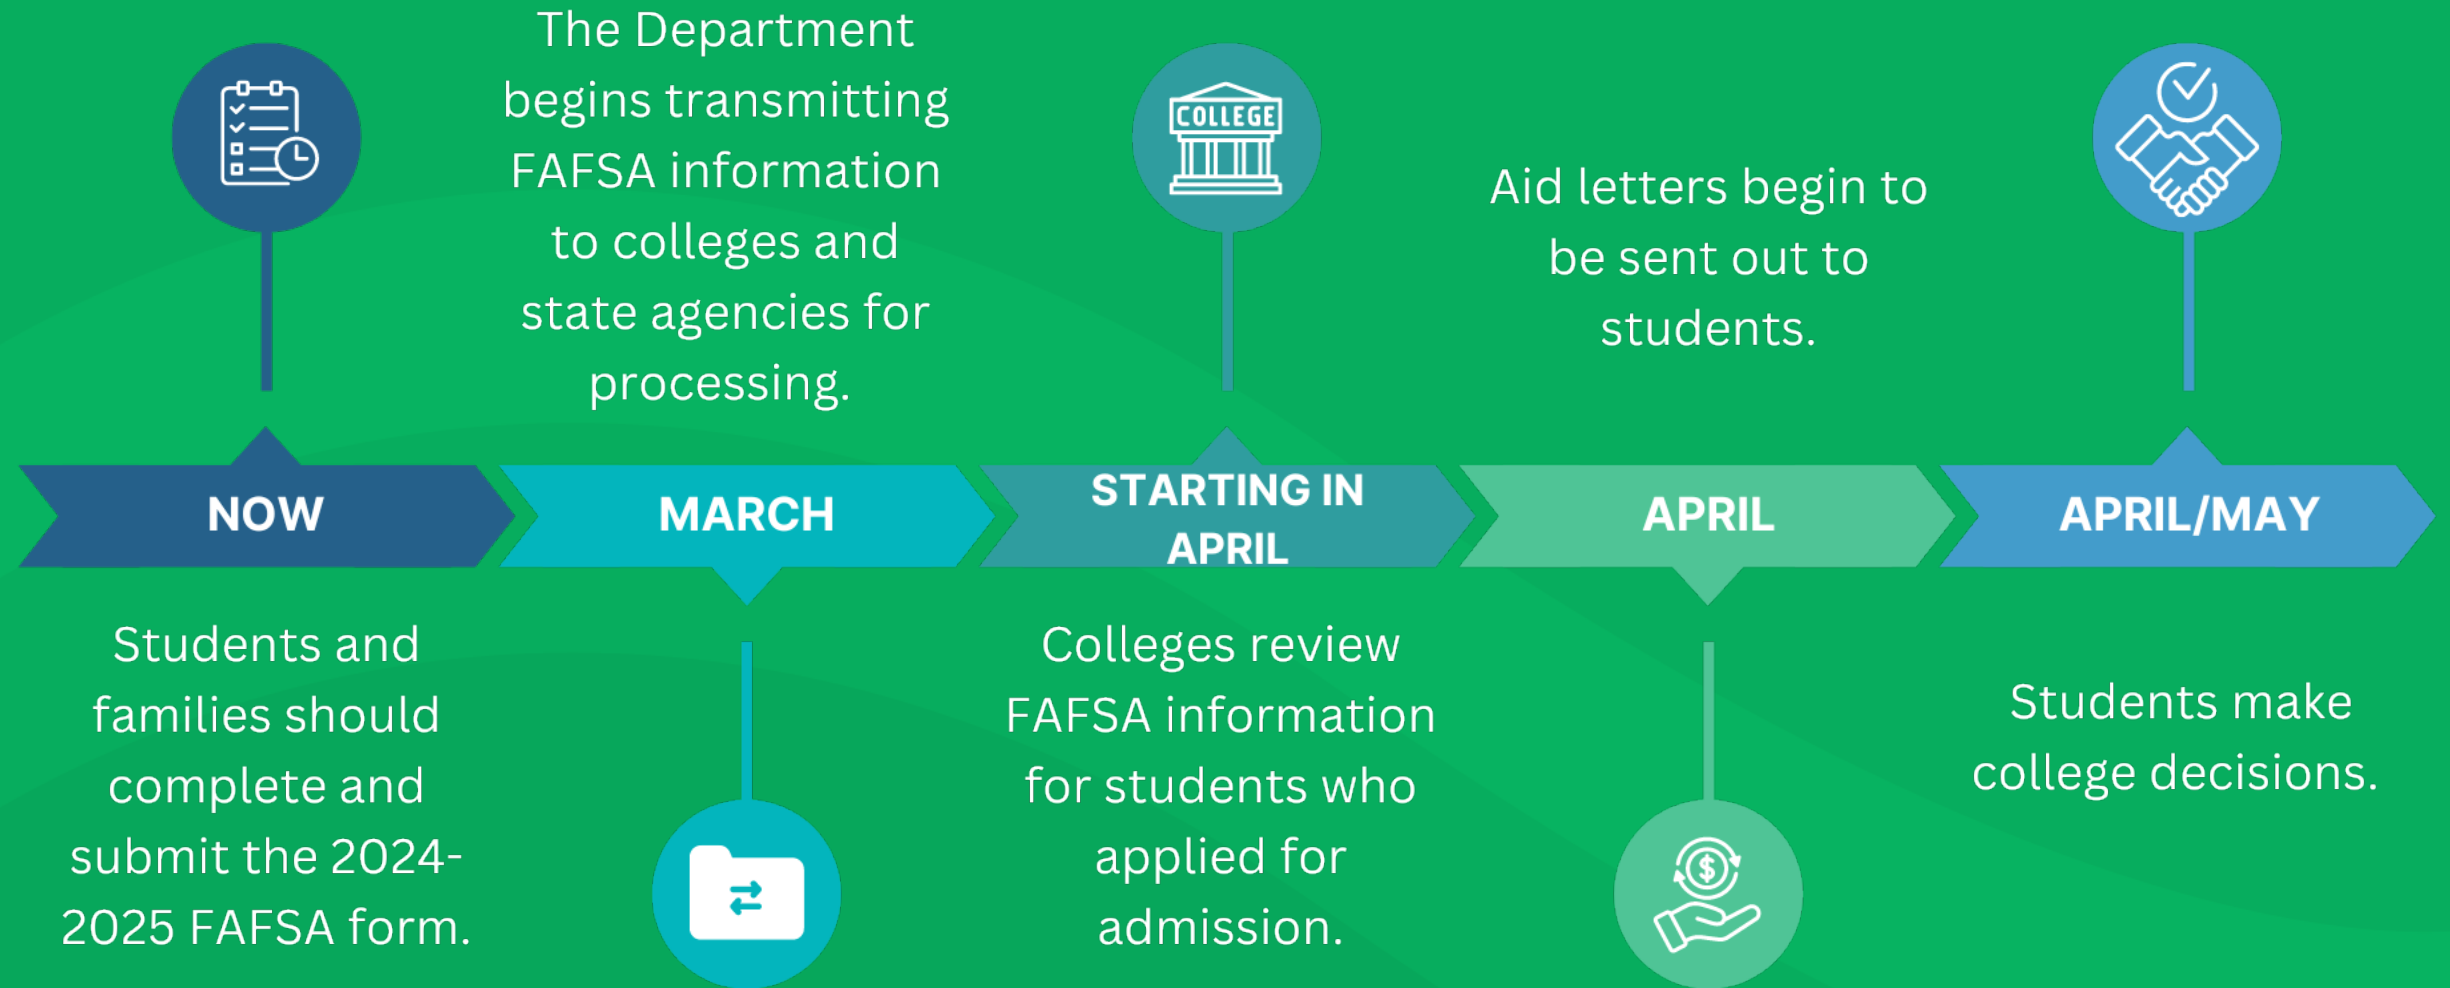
The Department begins transmitting FAFSA information to colleges and state agencies for processing.

COLLEGE

Aid letters begin to be sent out to students.

NOW

MARCH

STARTING IN APRIL

APRIL

APRIL/MAY

Students and families should complete and submit the 2024-2025 FAFSA form.

Colleges review FAFSA information for students who applied for admission.

Students make college decisions.